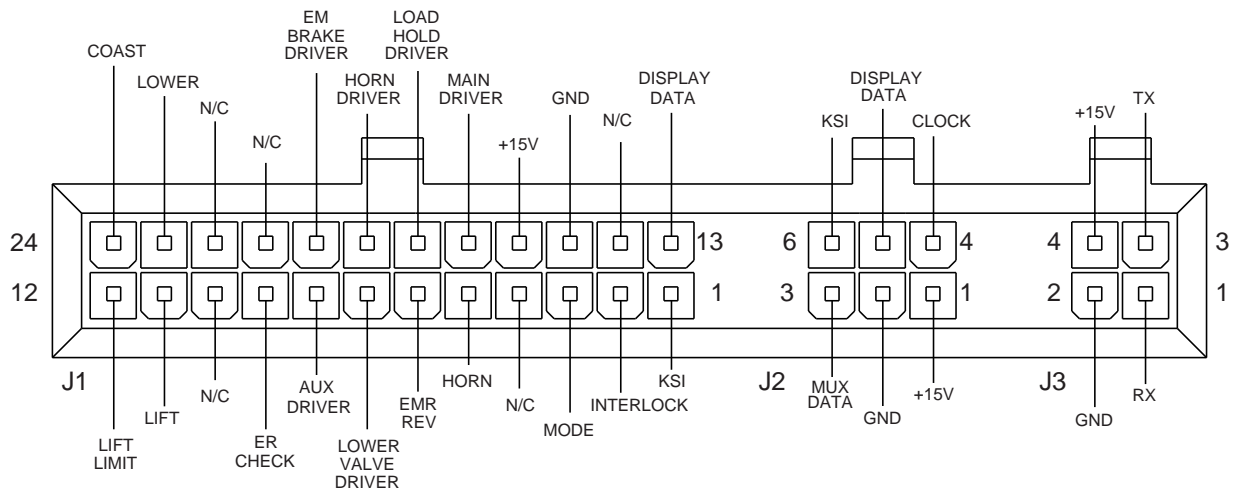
COAST
LOWER
N/C
N/C
EM BRAKE DRIVER
HORN DRIVER
LOAD HOLD DRIVER
MAIN DRIVER
+15V
GND
N/C
DISPLAY DATA
KSI
DISPLAY DATA
CLOCK
+15V
TX

24
13
6
4
4
3
12
1
3
1
2
1

J1
LIFT LIMIT
LIFT
N/C
ER CHECK
AUX DRIVER
LOWER VALVE DRIVER
EMR REV
HORN
N/C
MODE
INTERLOCK
KSI
J2
MUX DATA
GND
+15V
J3
GND
RX